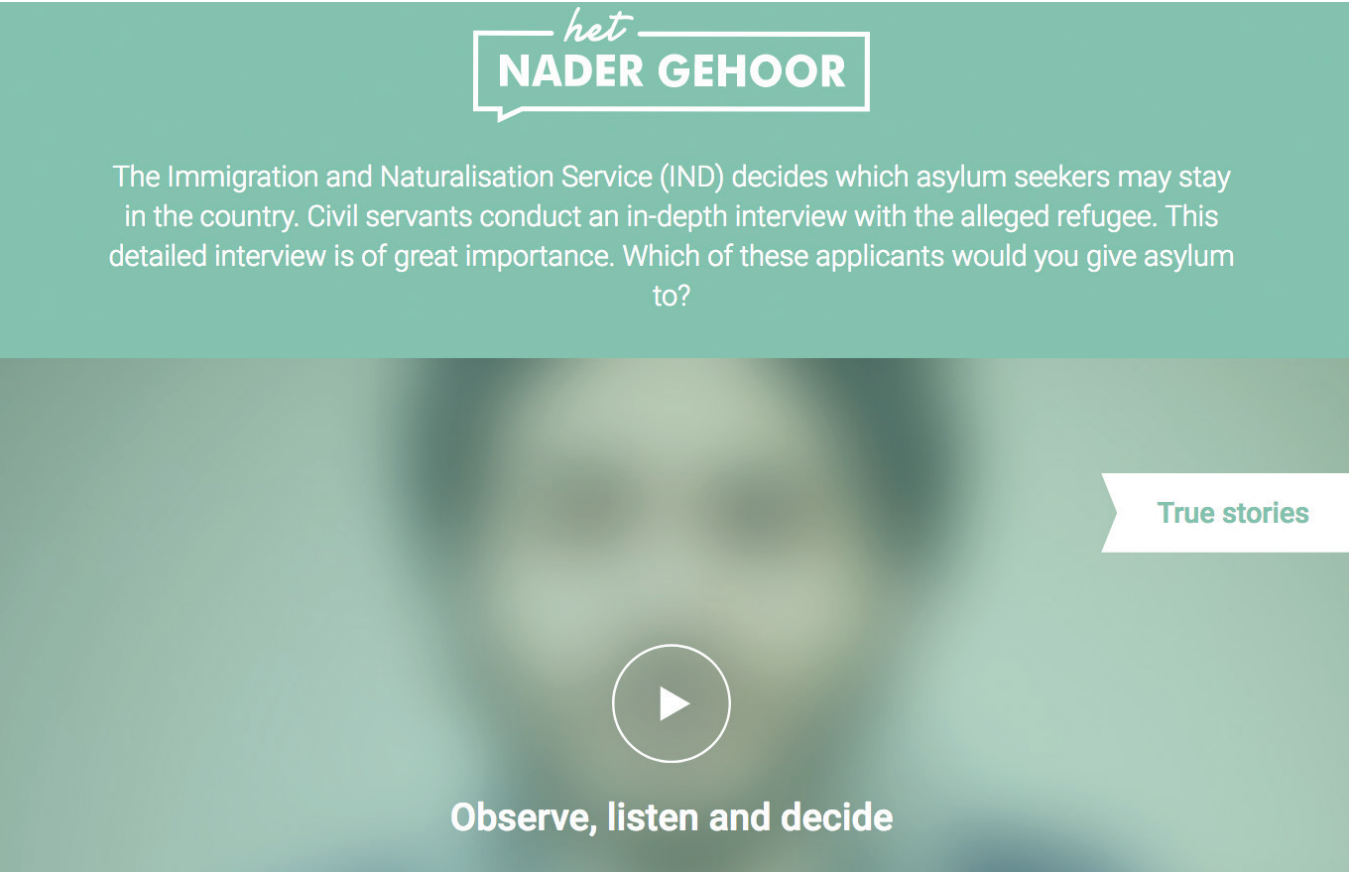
het
NADER GEHOOR

The Immigration and Naturalisation Service (IND) decides which asylum seekers may stay in the country. Civil servants conduct an in-depth interview with the alleged refugee. This detailed interview is of great importance. Which of these applicants would you give asylum to?

True stories

Observe, listen and decide